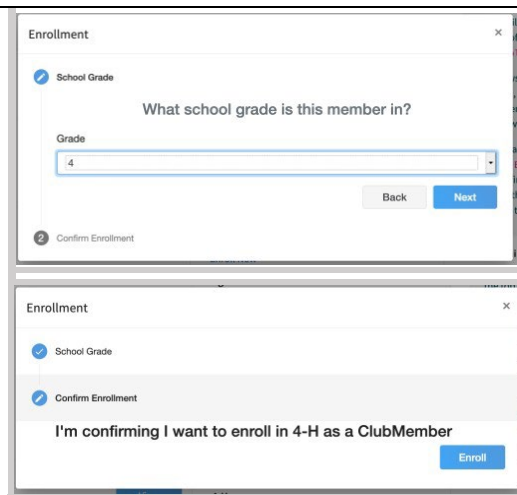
Enrollment ×

School Grade

What school grade is this member in?

Grade

4

Back Next

2 Confirm Enrollment

Enrollment ×

School Grade

Confirm Enrollment

I'm confirming I want to enroll in 4-H as a ClubMember

Enroll